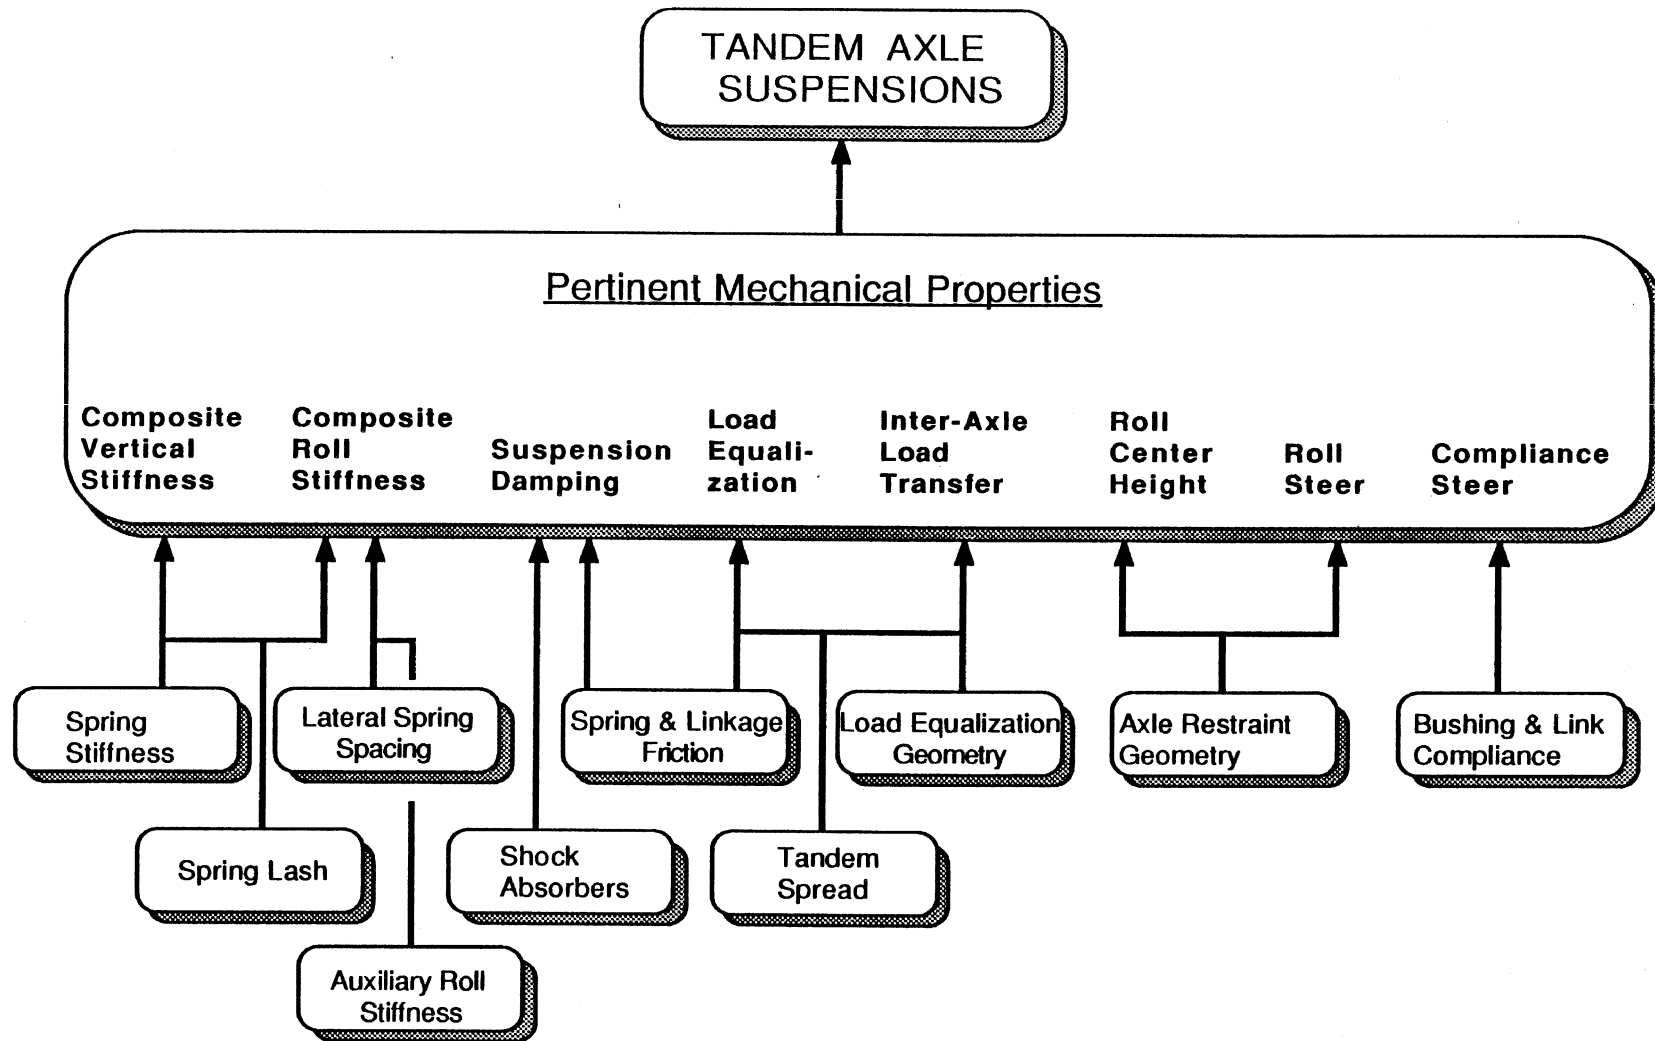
TANDEM AXLE SUSPENSIONS

Pertinent Mechanical Properties

Composite Vertical Stiffness

Composite Roll Stiffness

Suspension Damping

Load Equalization

Inter-Axle Load Transfer

Roll Center Height

Roll Steer

Compliance Steer

Spring Stiffness

Lateral Spring Spacing

Spring & Linkage Friction

Load Equalization Geometry

Axle Restraint Geometry

Bushing & Link Compliance

Spring Lash

Shock Absorbers

Tandem Spread

Auxiliary Roll Stiffness